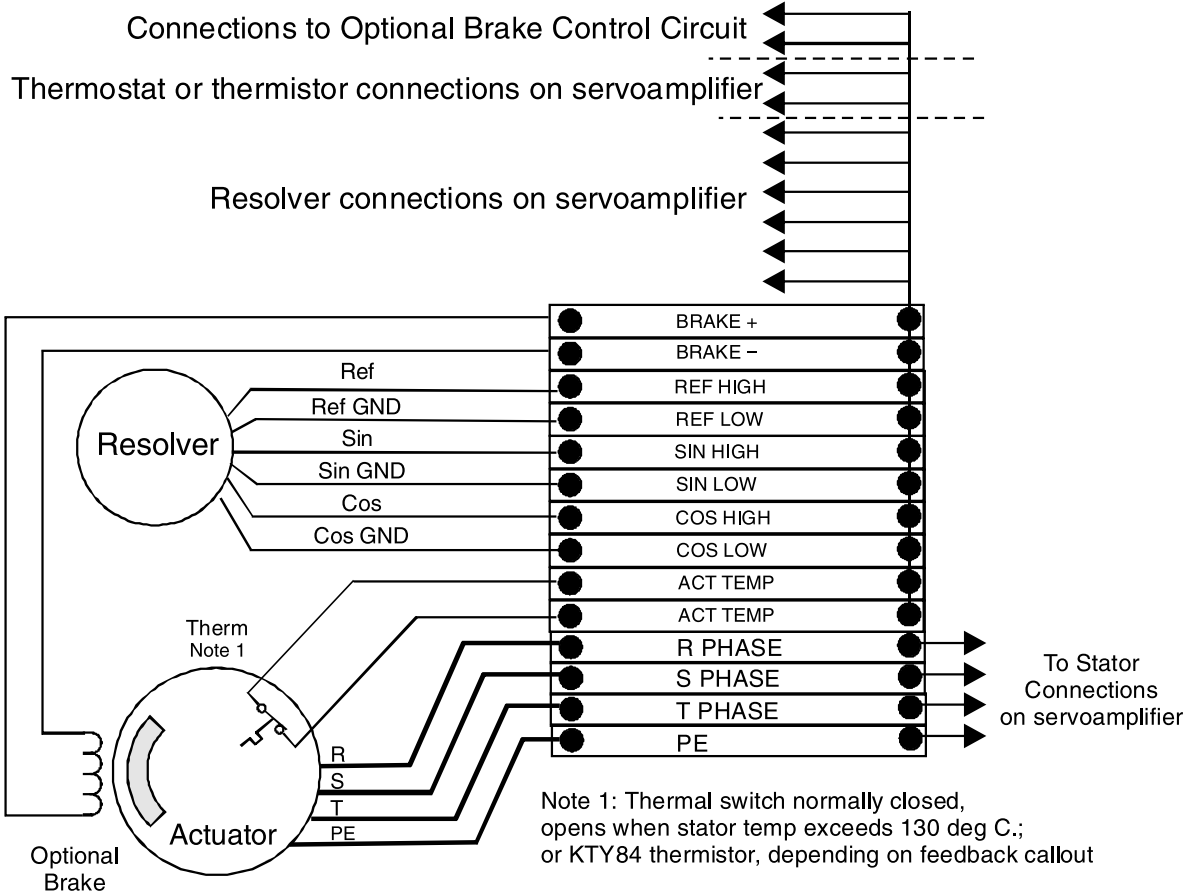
Connections to Optional Brake Control Circuit

Thermostat or thermistor connections on servoamplifier

Resolver connections on servoamplifier

BRAKE +
BRAKE –
Ref
REF HIGH
Ref GND
REF LOW
Sin
SIN HIGH
Resolver
Sin GND
SIN LOW
Cos
COS HIGH
Cos GND
COS LOW
ACT TEMP
ACT TEMP
Therm
Note 1
R PHASE
S PHASE
T PHASE
PE
To Stator Connections on servoamplifier
R
S
T
PE
Actuator
Optional Brake

Note 1: Thermal switch normally closed, opens when stator temp exceeds 130 deg C.; or KTY84 thermistor, depending on feedback callout